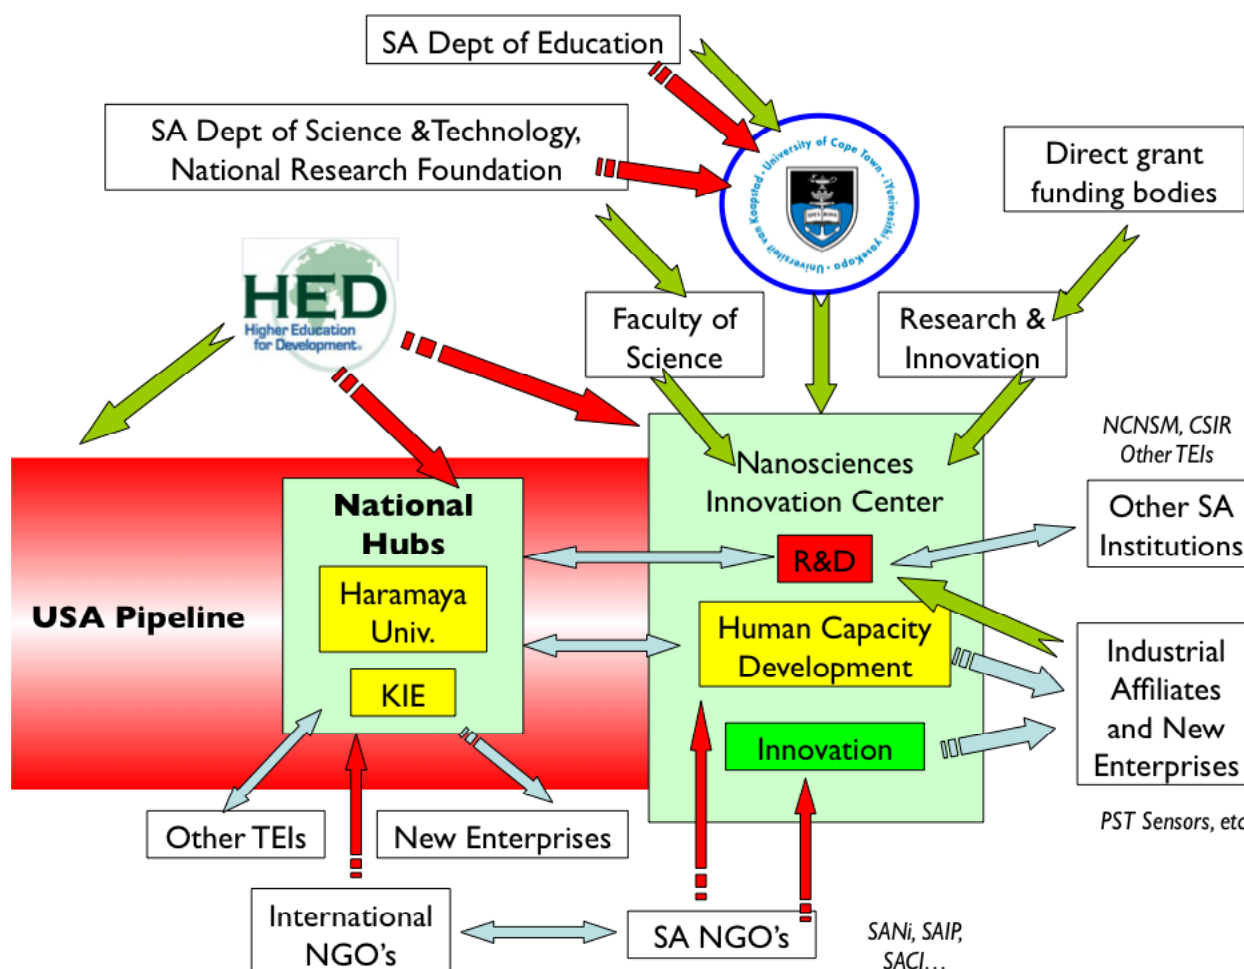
SA Dept of Education

SA Dept of Science &Technology, National Research Foundation

University of Cape Town · iYunivesithi yaseKapa · Universiteit van Kaapstad

Direct grant funding bodies

HED
Higher Education for Development

Faculty of Science

Research & Innovation

NCNSM, CSIR
Other TEIs

Nanosciences Innovation Center

National Hubs

Other SA Institutions

R&D

Haramaya Univ.

USA Pipeline

Human Capacity Development

Industrial Affiliates and New Enterprises

KIE

Innovation

PST Sensors, etc

Other TEIs

New Enterprises

International NGO's

SA NGO's

SANi, SAIP, SACI…